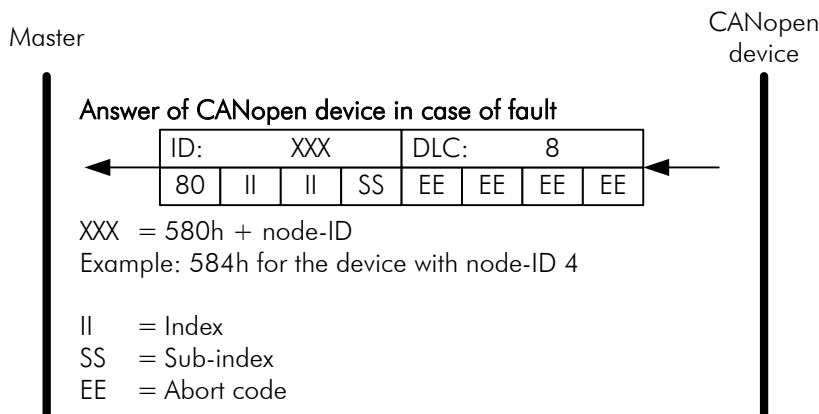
Master

CANopen device

Answer of CANopen device in case of fault

| ID: | | XXX | | DLC: | 8 | | |
|---|---|---|---|---|---|---|---|
| 80 | II | II | SS | EE | EE | EE | EE |

XXX = 580h + node-ID
Example: 584h for the device with node-ID 4

II = Index
SS = Sub-index
EE = Abort code